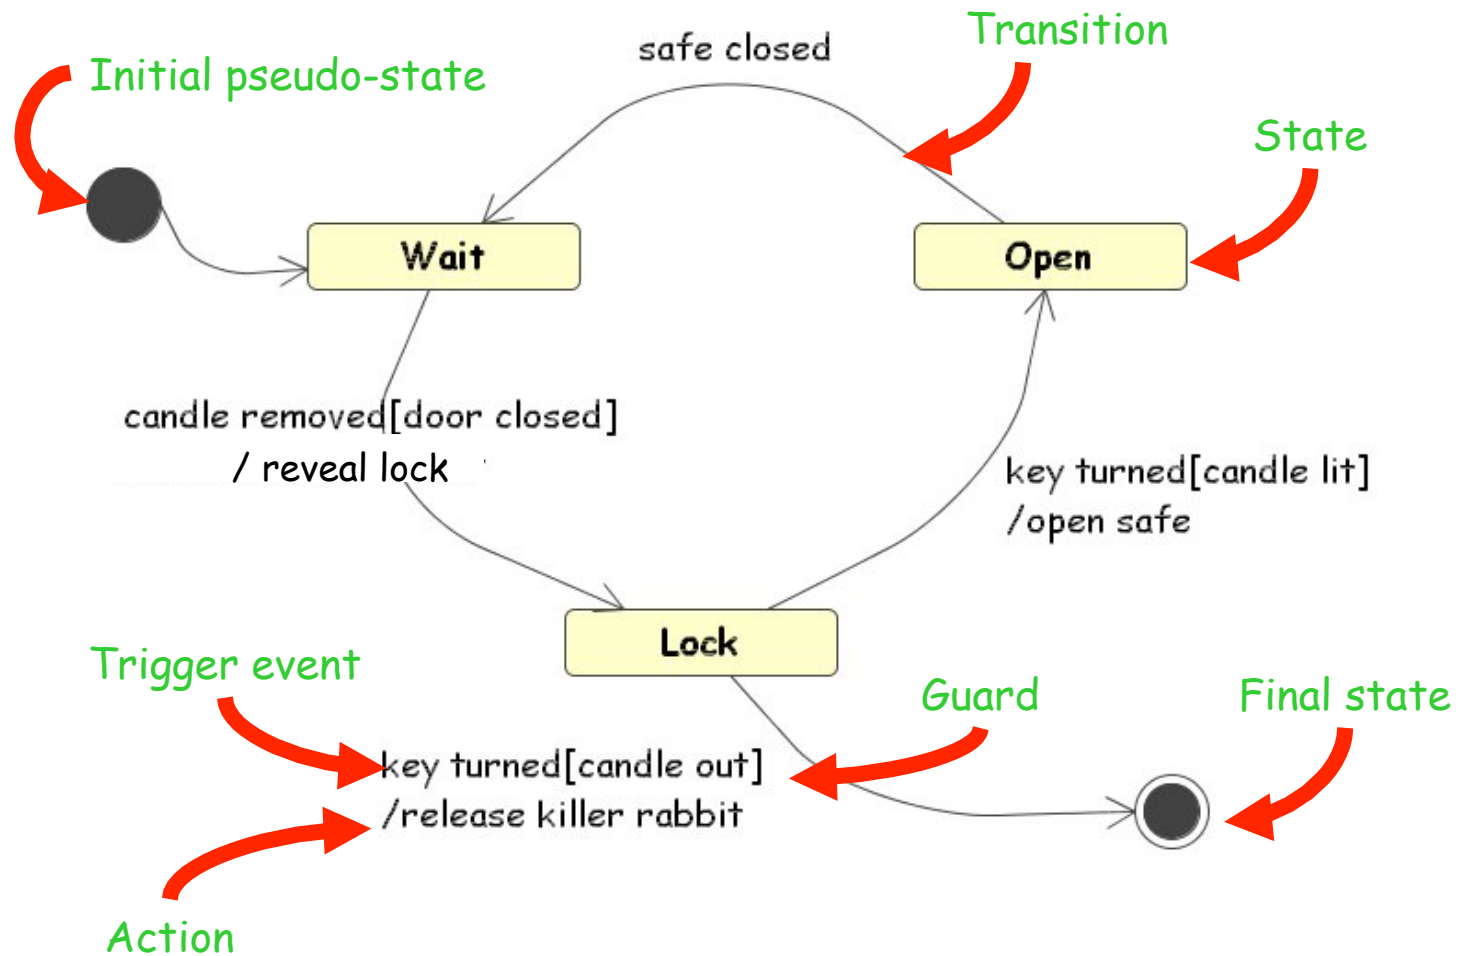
Initial pseudo-state

safe closed

Transition

State

Wait

Open

candle removed[door closed]
/ reveal lock

key turned[candle lit]
/open safe

Lock

Trigger event

Guard

Final state

key turned[candle out]
/release killer rabbit

Action